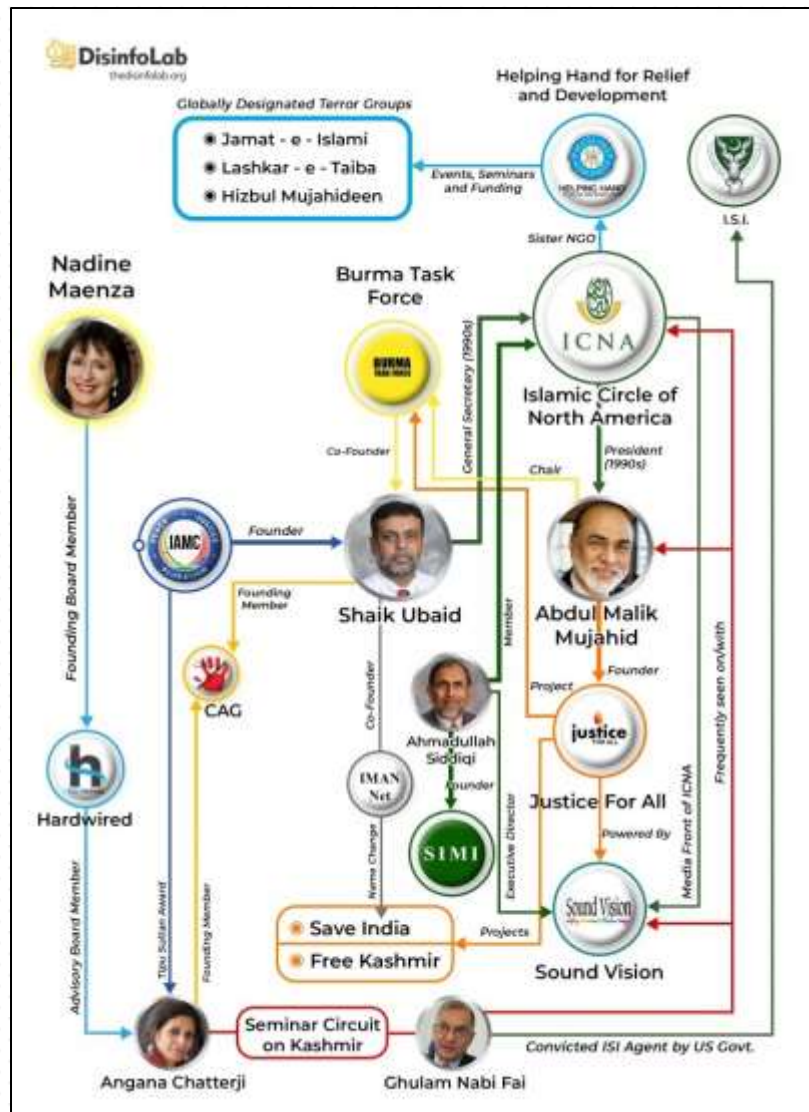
DisinfoLab
thedisinfolab.org

Helping Hand for Relief and Development

Globally Designated Terror Groups
Jamat - e - Islami
Lashkar - e - Taiba
Hizbul Mujahideen

Events, Seminars and Funding

I.S.I.

Sister NGO

Nadine Maenza

Burma Task Force

BURMA

ICNA

Islamic Circle of North America

General Secretary (1990s)

President (1990s)

Co-Founder

Chair

Founding Board Member

IAMC

Founder

Shaik Ubaid

Abdul Malik Mujahid

Founding Member

Member

Frequently seen on/with

CAG

Co-Founder

Ahmadullah Siddiqi

Project

Founder

justice

Justice For All

Media Front of ICNA

Founder

Hardwired

IMAN Net

SIMI

Powered By

Executive Director

Name Change

Advisory Board Member

Tipu Sultan Award

Founding Member

Save India
Free Kashmir

Projects

Sound Vision

Sound Vision

Seminar Circuit on Kashmir

Angana Chatterji

Ghulam Nabi Fai

Convicted ISI Agent by US Govt.